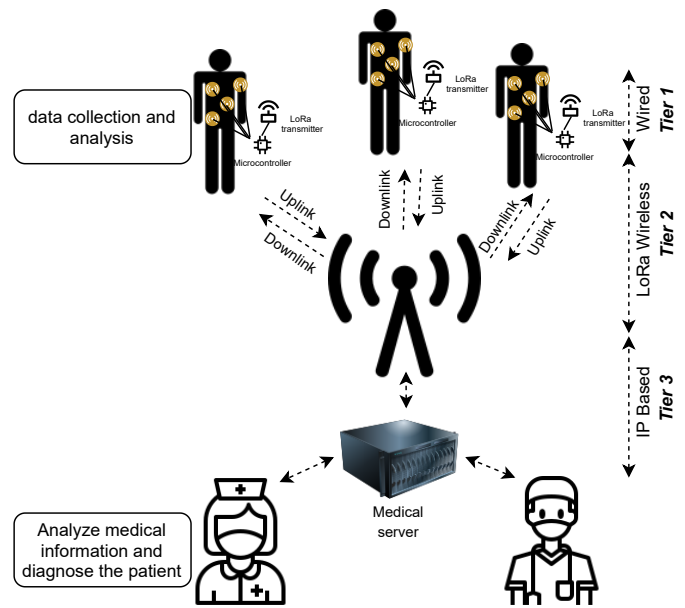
data collection and analysis

LoRa transmitter

Microcontroller

LoRa transmitter

Microcontroller

LoRa transmitter

Microcontroller

Wired

Tier 1

Uplink

Downlink

Downlink

Uplink

Downlink

Uplink

LoRa Wireless

Tier 2

IP Based

Tier 3

Medical server

Analyze medical information and diagnose the patient